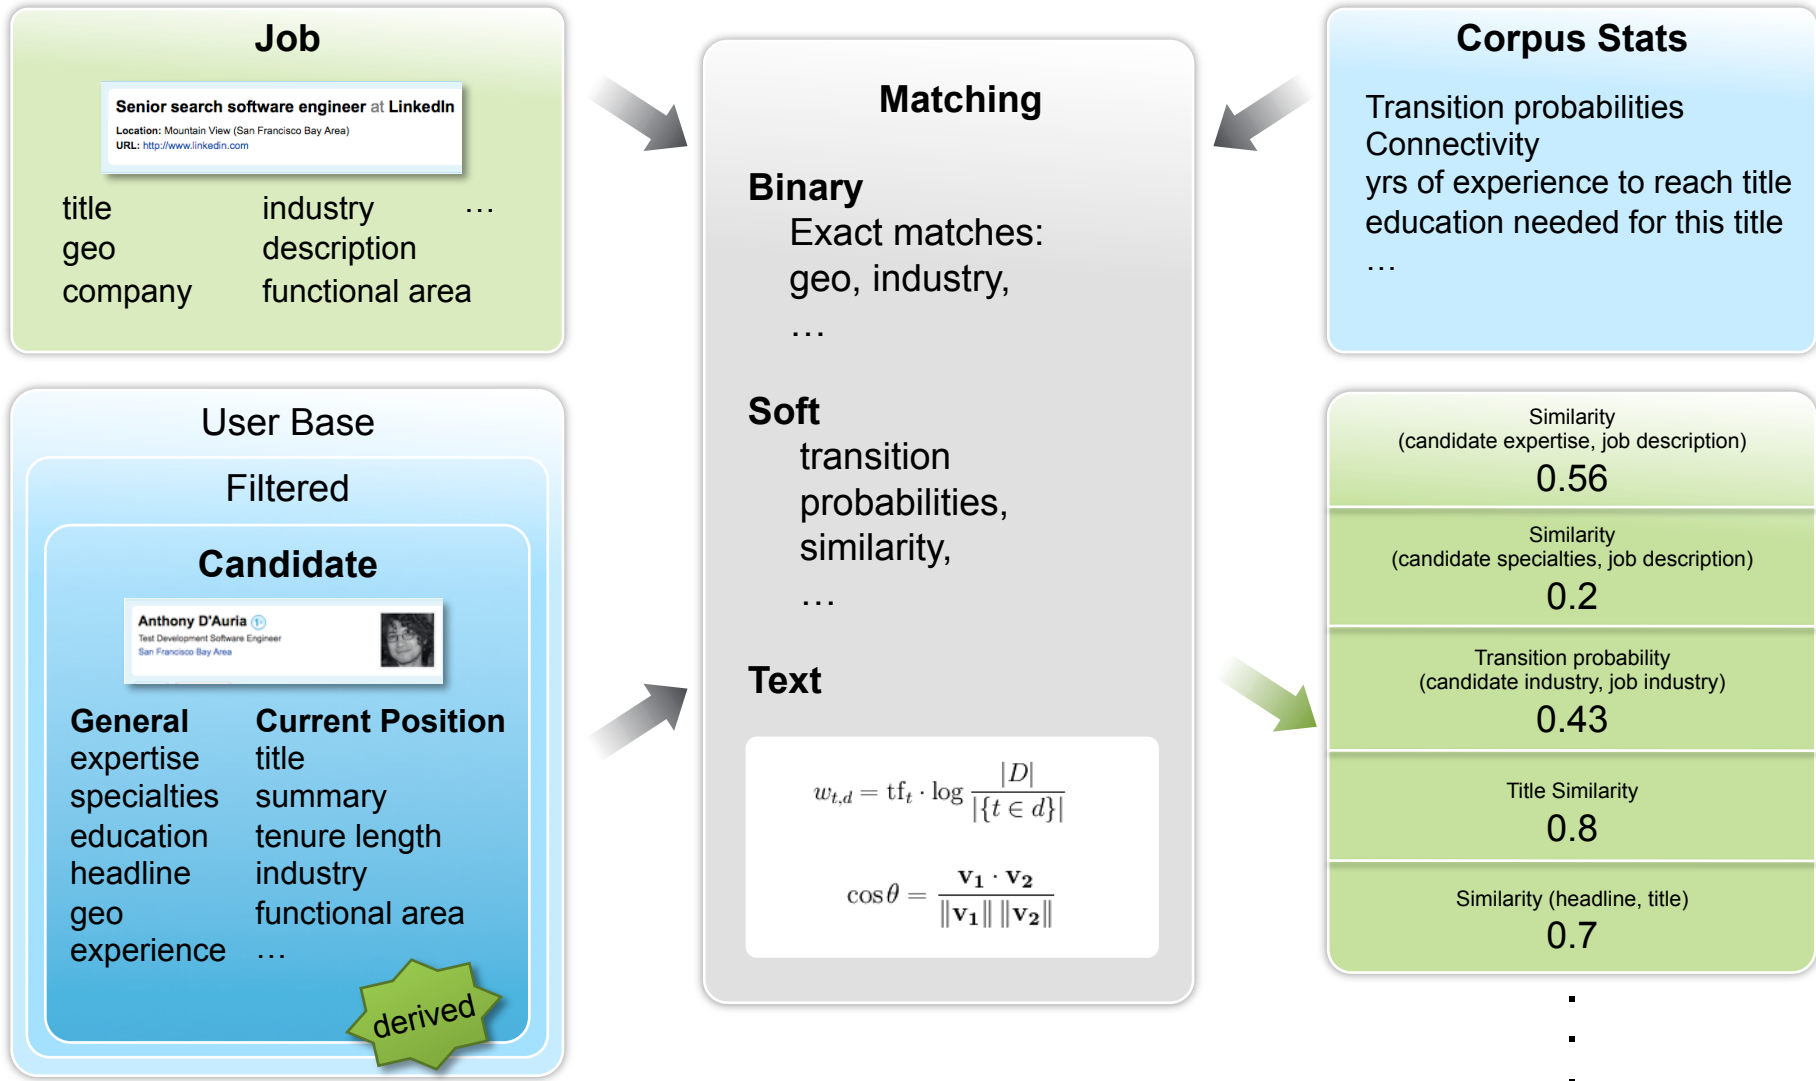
Job

Senior search software engineer at LinkedIn
Location: Mountain View (San Francisco Bay Area)
URL: http://www.linkedin.com

title
geo
company

industry
description
functional area

…

Matching

Binary
Exact matches:
geo, industry,
…

Soft
transition probabilities,
similarity,
…

Text

$w_{t,d} = \text{tf}_t \cdot \log \frac{|D|}{|\{t \in d\}|}$

$\cos\theta = \frac{\mathbf{v_1} \cdot \mathbf{v_2}}{\|\mathbf{v_1}\| \, \|\mathbf{v_2}\|}$

Corpus Stats

Transition probabilities
Connectivity
yrs of experience to reach title
education needed for this title
…

User Base

Filtered

Candidate

Anthony D'Auria
Test Development Software Engineer
San Francisco Bay Area

General
expertise
specialties
education
headline
geo
experience

Current Position
title
summary
tenure length
industry
functional area
…

derived

Similarity
(candidate expertise, job description)
0.56

Similarity
(candidate specialties, job description)
0.2

Transition probability
(candidate industry, job industry)
0.43

Title Similarity
0.8

Similarity (headline, title)
0.7